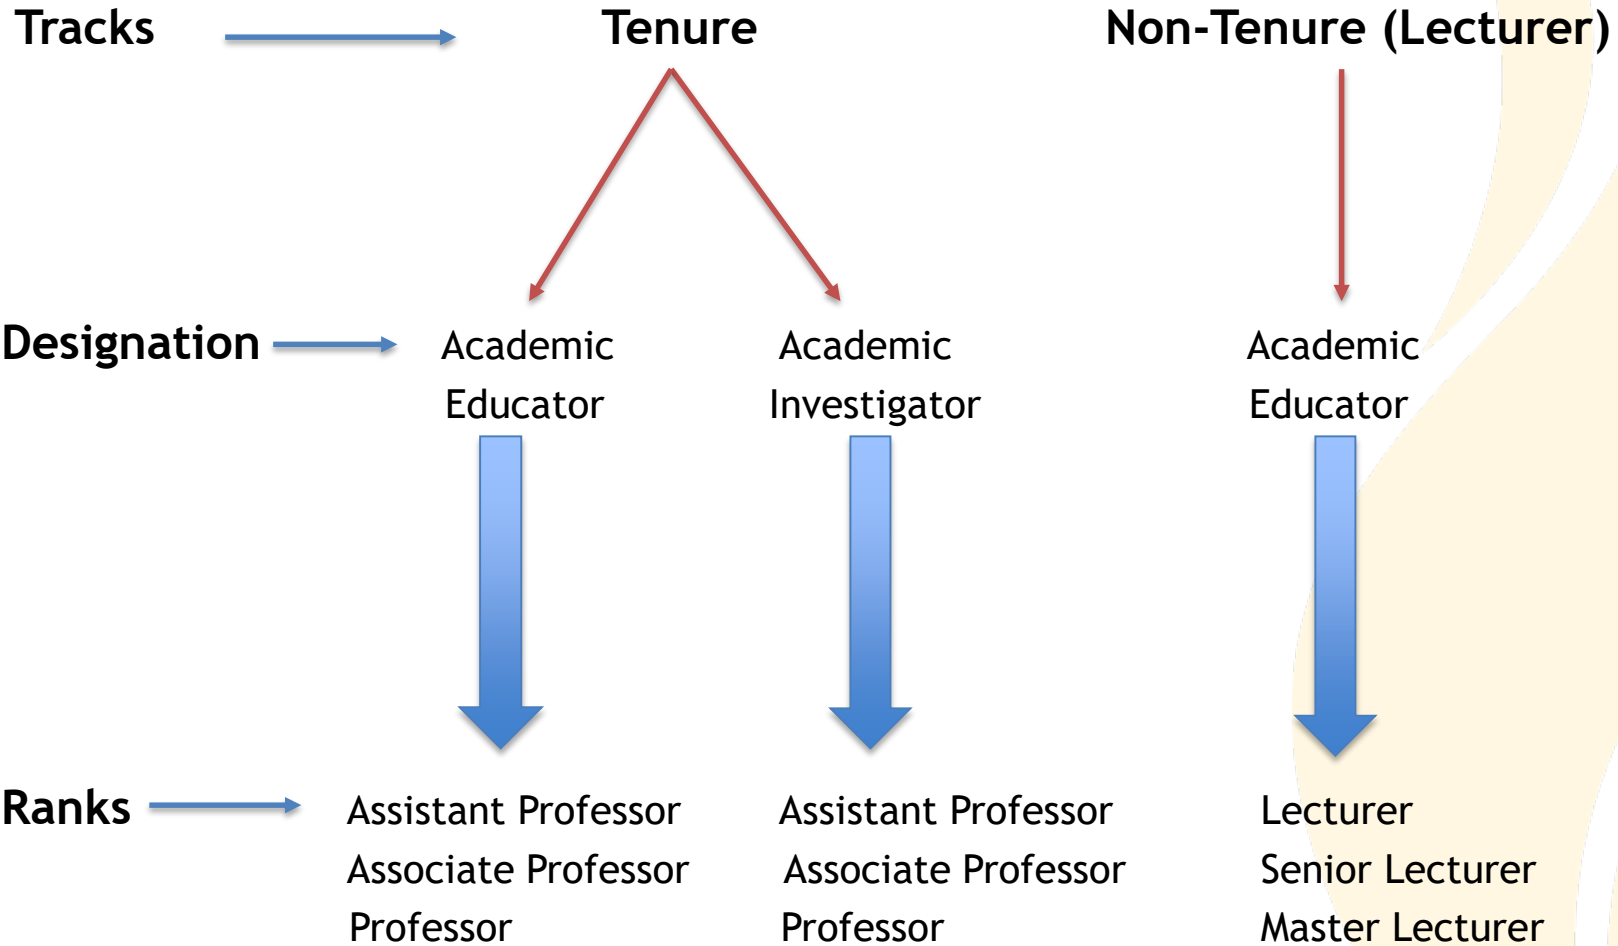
Tracks

Tenure

Non-Tenure (Lecturer)

Designation

Academic Educator

Academic Investigator

Academic Educator

Ranks

Assistant Professor
Associate Professor
Professor

Assistant Professor
Associate Professor
Professor

Lecturer
Senior Lecturer
Master Lecturer